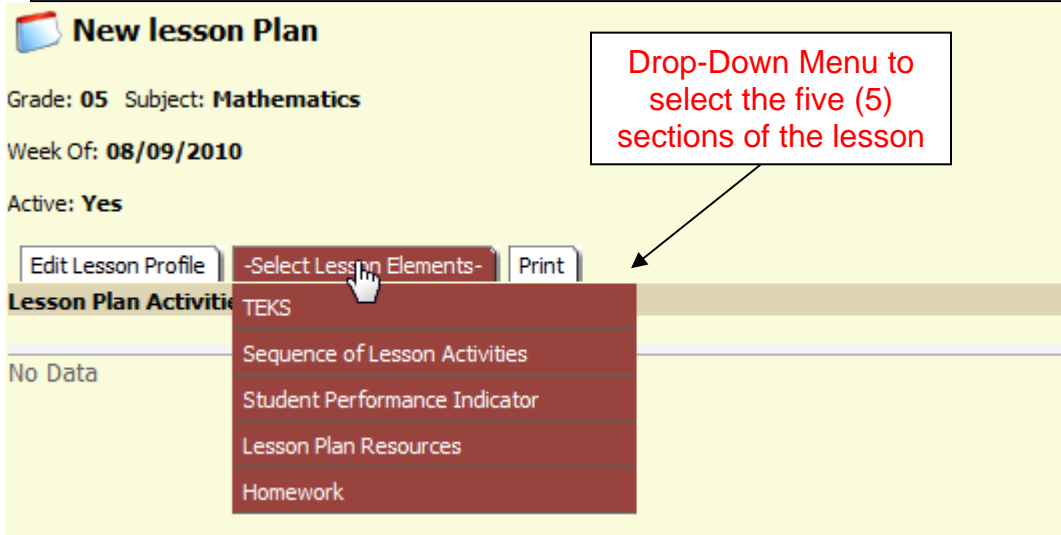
New lesson Plan

Grade: 05 Subject: Mathematics

Week Of: 08/09/2010

Active: Yes

Drop-Down Menu to select the five (5) sections of the lesson

Edit Lesson Profile | -Select Lesson Elements- | Print

Lesson Plan Activitie

TEKS
Sequence of Lesson Activities
Student Performance Indicator
Lesson Plan Resources
Homework

No Data